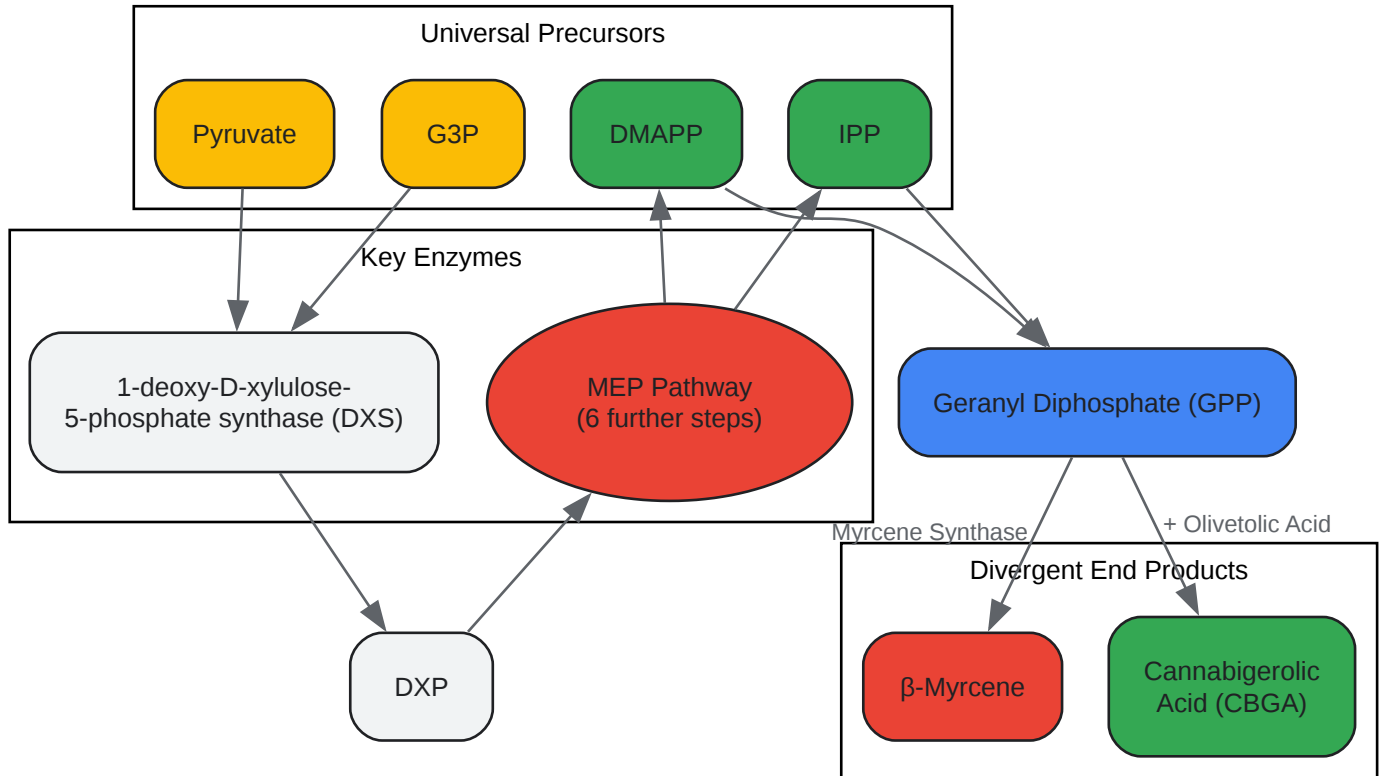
Universal Precursors

Pyruvate

G3P

DMAPP

IPP

Key Enzymes

1-deoxy-D-xylulose-5-phosphate synthase (DXS)

MEP Pathway (6 further steps)

Geranyl Diphosphate (GPP)

Myrcene Synthase

+ Olivetolic Acid

Divergent End Products

DXP

β-Myrcene

Cannabigerolic Acid (CBGA)